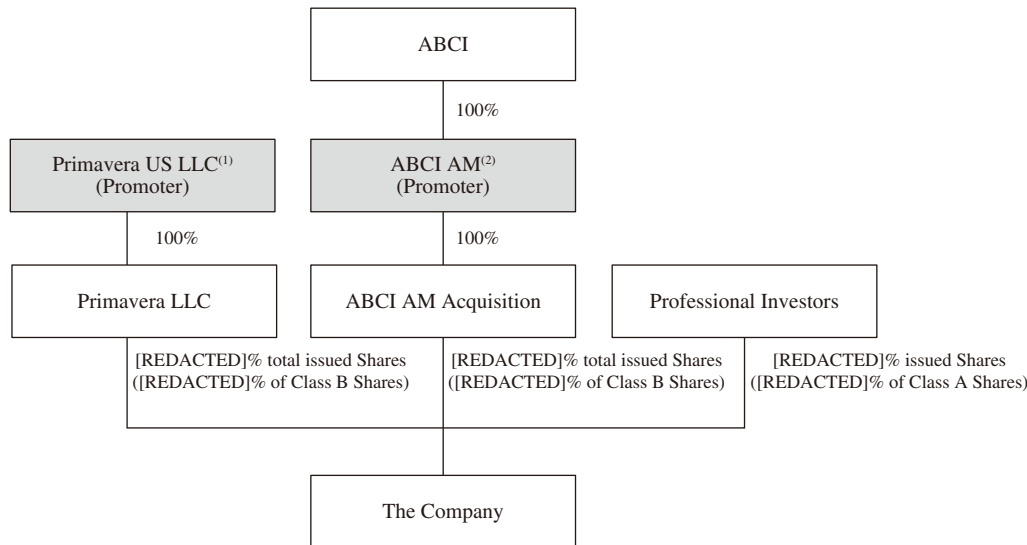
ABCI

100%

Primavera US LLC$^{(1)}$
(Promoter)

ABCI AM$^{(2)}$
(Promoter)

100%

100%

Primavera LLC

ABCI AM Acquisition

Professional Investors

[REDACTED]% total issued Shares ([REDACTED]% of Class B Shares)

[REDACTED]% total issued Shares ([REDACTED]% of Class B Shares)

[REDACTED]% issued Shares ([REDACTED]% of Class A Shares)

The Company